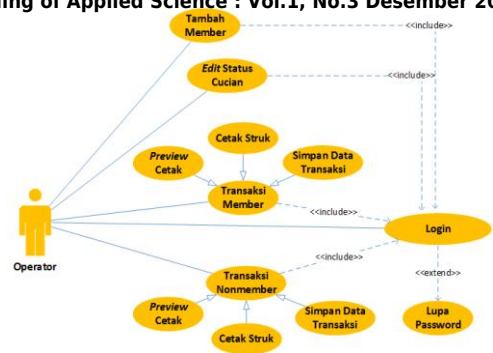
ing of Applied Science : Vol.1, No.3 Desember 20

Tambah Member

<<include>>

Edit Status Cucian

<<include>>

Cetak Struk

Preview Cetak

Simpan Data Transaksi

Transaksi Member

<<include>>

Operator

Login

<<include>>

Transaksi Nonmember

<<extend>>

Preview Cetak

Simpan Data Transaksi

Lupa Password

Cetak Struk